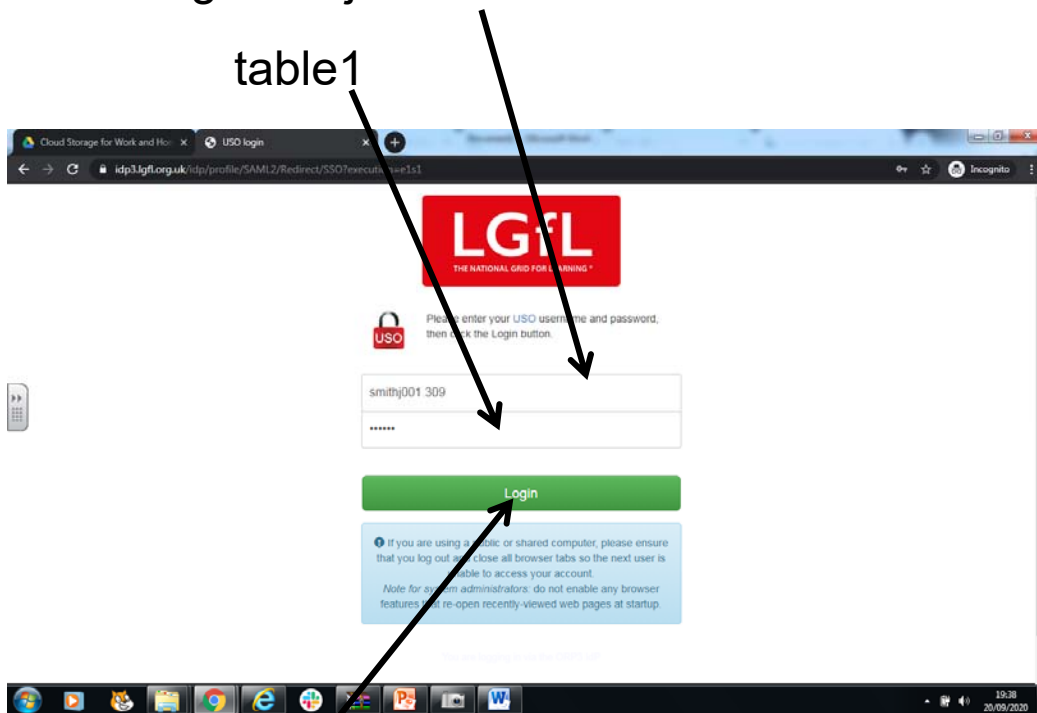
table1

Cloud Storage for Work and Ho ×
USO login ×

idp3.lgfl.org.uk/idp/profile/SAML2/Redirect/SSO?execut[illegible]=e1s1

Incognito

LGfL
THE NATIONAL GRID FOR L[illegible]ARNING®

USO

Plea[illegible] enter your USO userna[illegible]e and password, then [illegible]ck the Login button.

smithj001 309

••••••

Login

If you are using a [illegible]blic or shared computer, please ensure that you log out a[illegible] close all browser tabs so the next user is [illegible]able to access your account.
Note for sy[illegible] administrators: do not enable any browser features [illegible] re-open recently-viewed web pages at startup.

19:38
20/09/2020